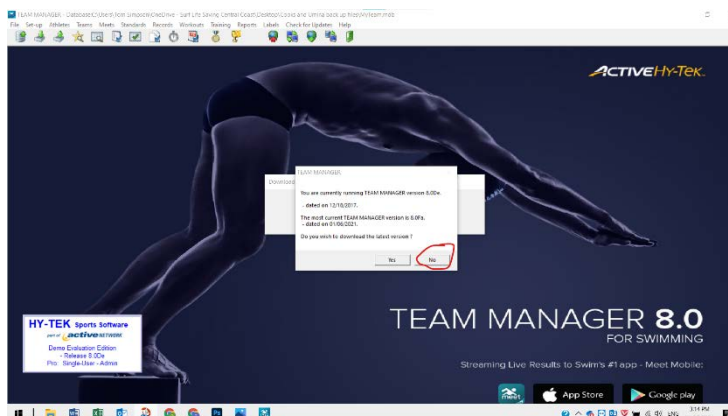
TEAM MANAGER - Database: C:\Users\Kim Simcock\OneDrive - Surf Life Saving Central Coast\Desktop\Coast and Umina back up files\MyTeam.mdb

File Set-up Athletes Teams Meets Standards Records Workouts Training Reports Labels Check for Updates Help

ACTIVE Hy-Tek

Download

TEAM MANAGER

You are currently running TEAM MANAGER version 8.0De.

- dated on 12/18/2017.

The most current TEAM MANAGER version is 8.0Fa.
- dated on 01/06/2021.

Do you wish to download the latest version ?

Yes No

HY-TEK Sports Software
part of ACTIVE NETWORK
Demo Evaluation Edition
- Release 8.0De
Pro Single-User - Admin

TEAM MANAGER 8.0
FOR SWIMMING

Streaming Live Results to Swim's #1 app - Meet Mobile:

meet App Store Google play

3:14 PM